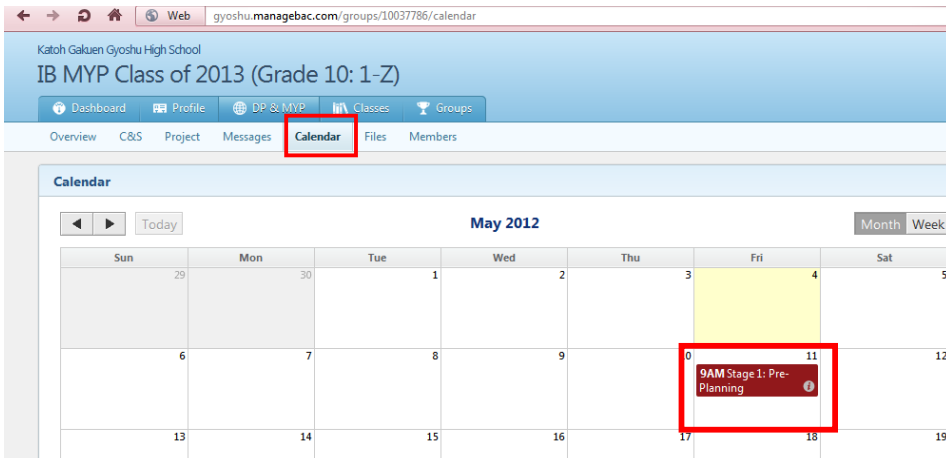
Web gyoshu.managebac.com/groups/10037786/calendar

Katoh Gakuen Gyoshu High School
IB MYP Class of 2013 (Grade 10: 1-Z)

Dashboard Profile DP & MYP Classes Groups

Overview C&S Project Messages Calendar Files Members

Calendar

Today May 2012 Month Week

| Sun | Mon | Tue | Wed | Thu | Fri | Sat |
|---|---|---|---|---|---|---|
| 29 | 30 | 1 | 2 | 3 | 4 | 5 |
| 6 | 7 | 8 | 9 | 10 | 11 9AM Stage 1: Pre-Planning | 12 |
| 13 | 14 | 15 | 16 | 17 | 18 | 19 |